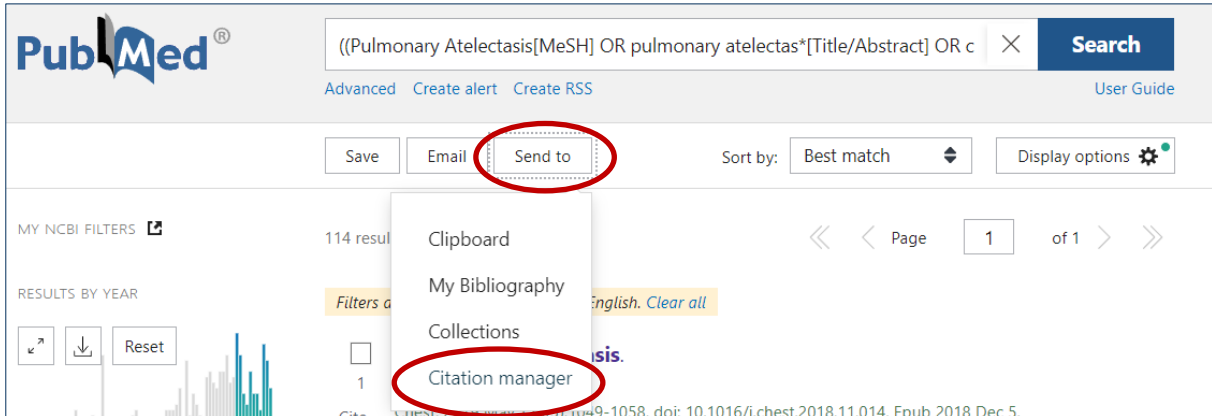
PubMed®

((Pulmonary Atelectasis[MeSH] OR pulmonary atelectas*[Title/Abstract] OR c

Search

Advanced Create alert Create RSS

User Guide

Save Email Send to

Sort by: Best match

Display options

MY NCBI FILTERS

RESULTS BY YEAR

Reset

114 resul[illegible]

Page 1 of 1

Filters a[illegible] English. Clear all

Clipboard

My Bibliography

Collections

Citation manager

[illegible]sis.

1

Cite

Chest. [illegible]-1058. doi: 10.1016/j.chest.2018.11.014. Epub 2018 Dec 5.